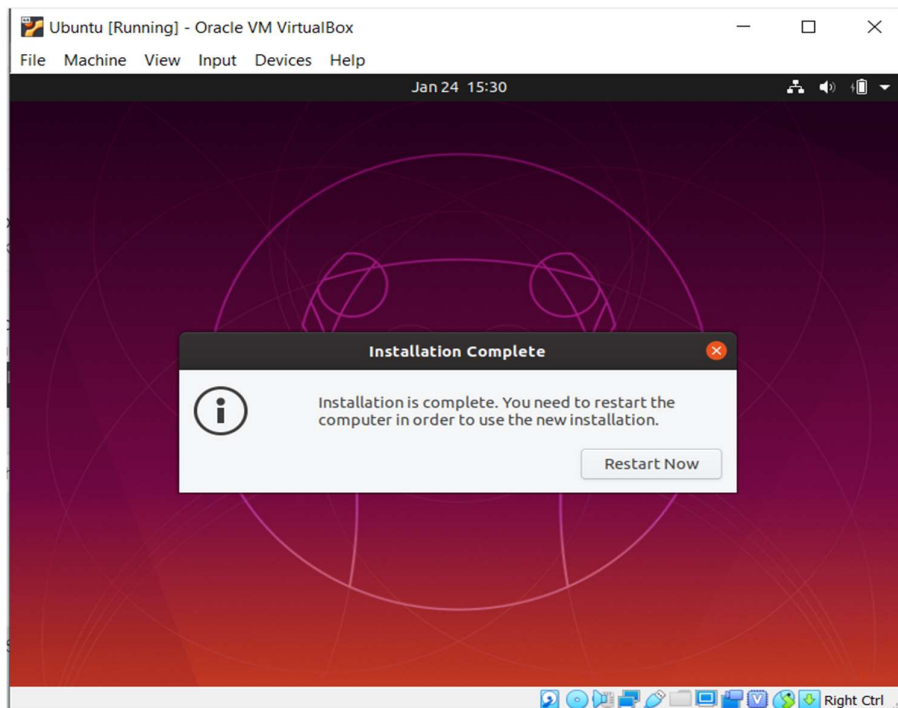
Ubuntu [Running] - Oracle VM VirtualBox

File Machine View Input Devices Help

Jan 24 15:30

Installation Complete

Installation is complete. You need to restart the computer in order to use the new installation.

Restart Now

Right Ctrl